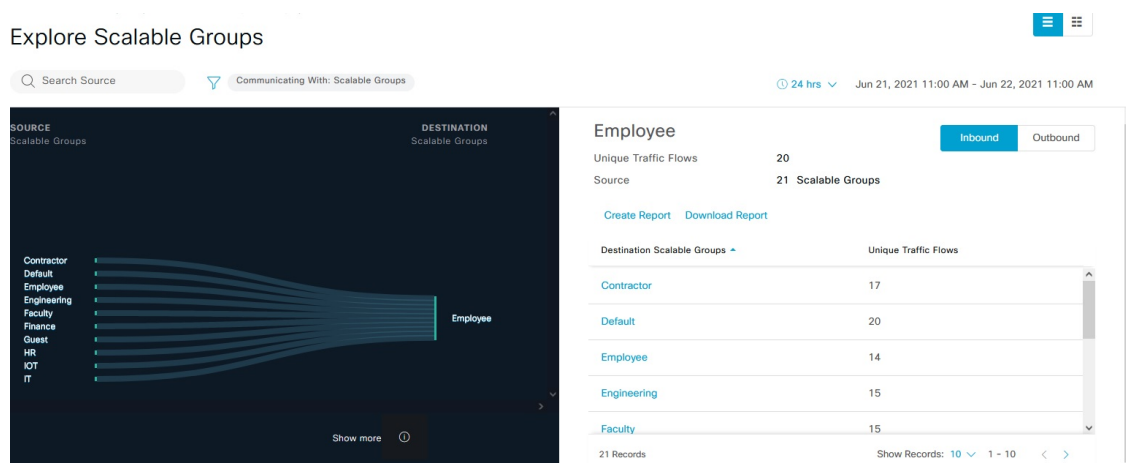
Explore Scalable Groups

Search Source

Communicating With: Scalable Groups

24 hrs

Jun 21, 2021 11:00 AM - Jun 22, 2021 11:00 AM

SOURCE
Scalable Groups

DESTINATION
Scalable Groups

Contractor
Default
Employee
Engineering
Faculty
Finance
Guest
HR
IOT
IT

Employee

Show more

Employee

Inbound

Outbound

Unique Traffic Flows 20

Source 21 Scalable Groups

Create Report Download Report

| Destination Scalable Groups | Unique Traffic Flows |
|---|---|
| Contractor | 17 |
| Default | 20 |
| Employee | 14 |
| Engineering | 15 |
| Faculty | 15 |

21 Records

Show Records: 10 1 - 10